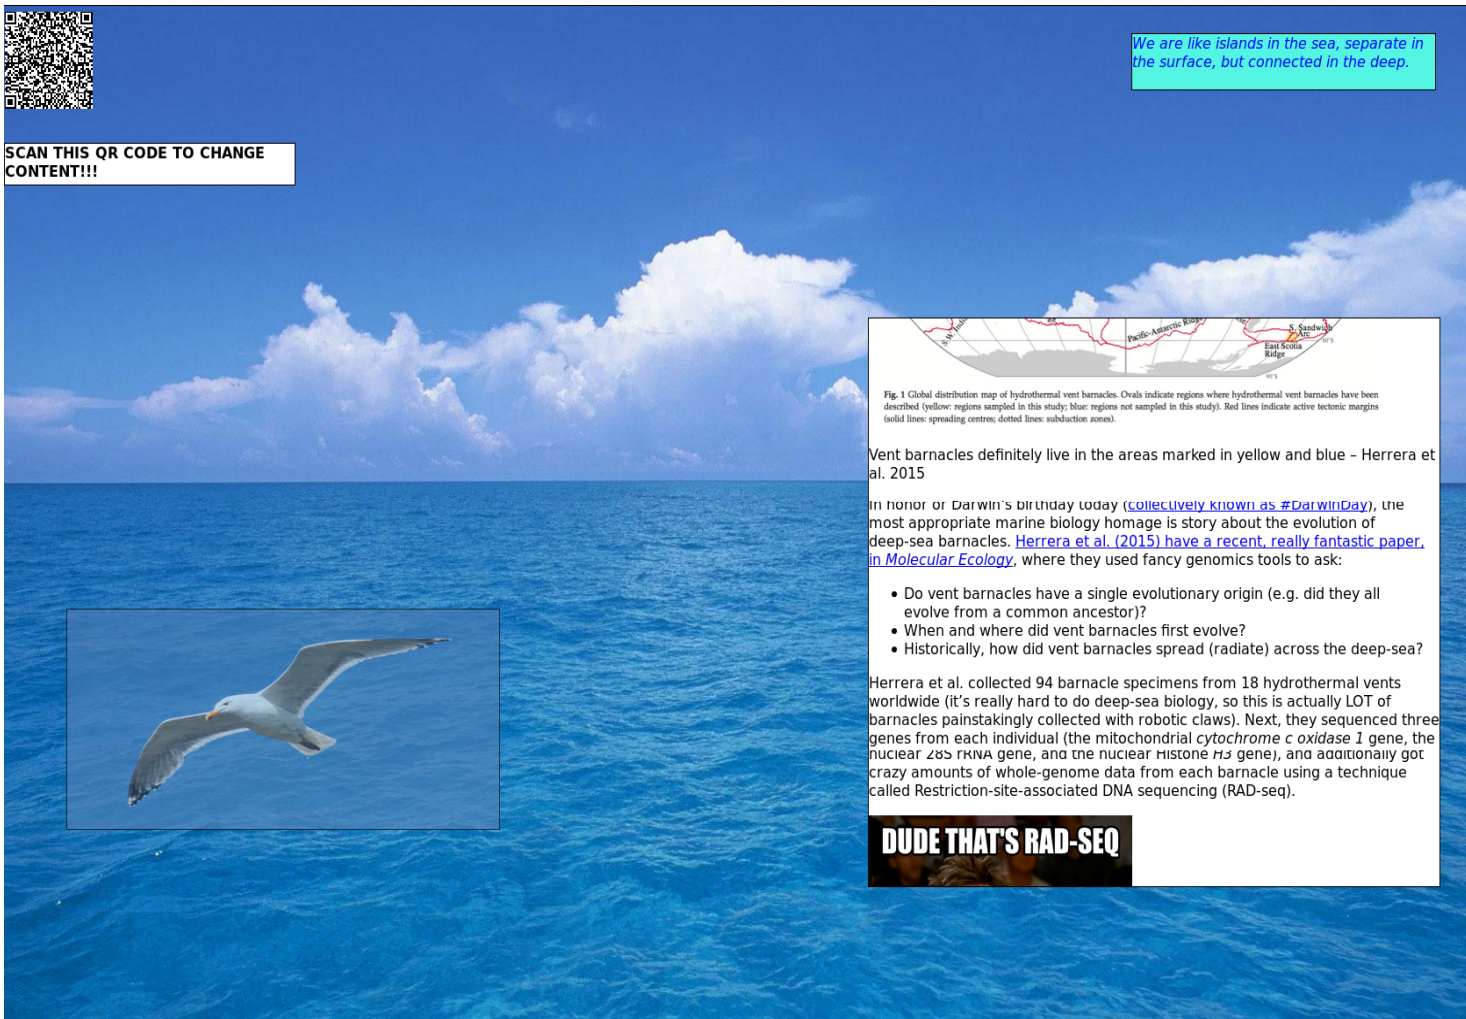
SCAN THIS QR CODE TO CHANGE CONTENT!!!

We are like islands in the sea, separate in the surface, but connected in the deep.

S.W. Indi

Pacific-Antarctic Ridge

S. Sandwich Arc

East Scotia Ridge

60°S

90°S

Fig. 1 Global distribution map of hydrothermal vent barnacles. Ovals indicate regions where hydrothermal vent barnacles have been described (yellow: regions sampled in this study; blue: regions not sampled in this study). Red lines indicate active tectonic margins (solid lines: spreading centres; dotted lines: subduction zones).

Vent barnacles definitely live in the areas marked in yellow and blue – Herrera et al. 2015

In honor of Darwin's birthday today (collectively known as #DarwinDay), the most appropriate marine biology homage is story about the evolution of deep-sea barnacles. Herrera et al. (2015) have a recent, really fantastic paper, in Molecular Ecology, where they used fancy genomics tools to ask:

- Do vent barnacles have a single evolutionary origin (e.g. did they all evolve from a common ancestor)?
- When and where did vent barnacles first evolve?
- Historically, how did vent barnacles spread (radiate) across the deep-sea?

Herrera et al. collected 94 barnacle specimens from 18 hydrothermal vents worldwide (it's really hard to do deep-sea biology, so this is actually LOT of barnacles painstakingly collected with robotic claws). Next, they sequenced three genes from each individual (the mitochondrial cytochrome c oxidase 1 gene, the nuclear 28S rRNA gene, and the nuclear Histone H3 gene), and additionally got crazy amounts of whole-genome data from each barnacle using a technique called Restriction-site-associated DNA sequencing (RAD-seq).

DUDE THAT'S RAD-SEQ